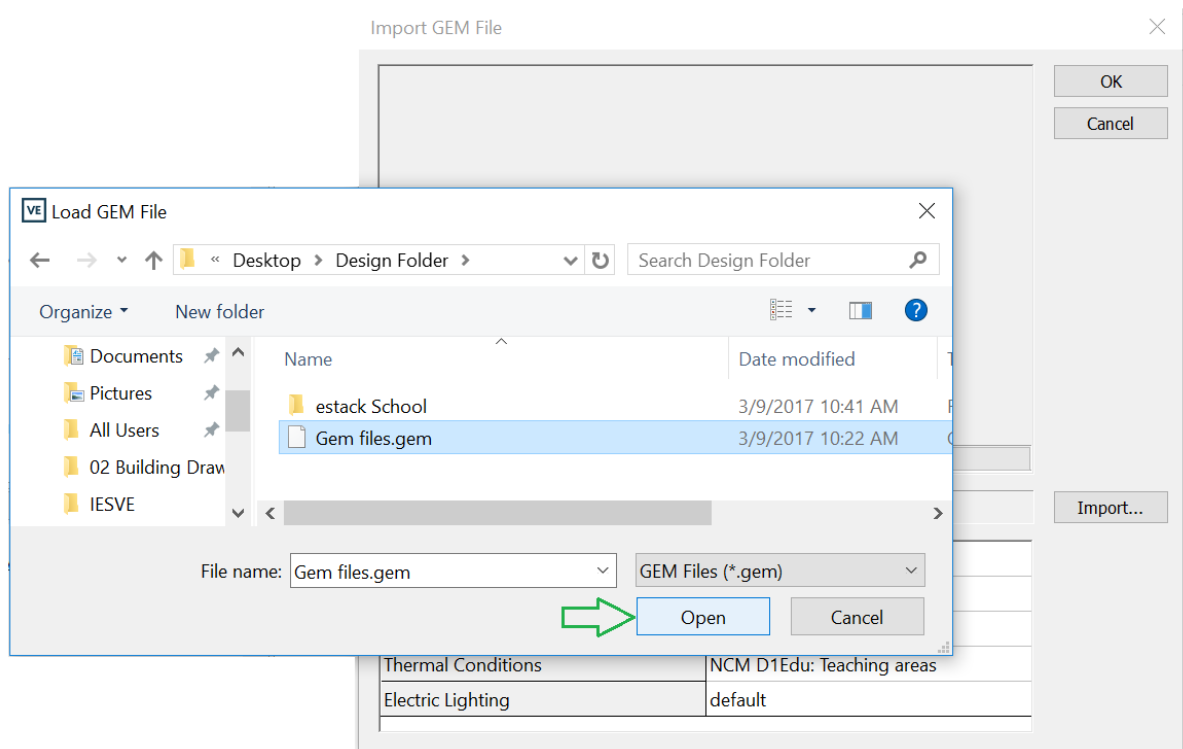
Import GEM File

OK

Cancel

VE Load GEM File

« Desktop › Design Folder ›

Search Design Folder

Organize ▾ New folder

Documents

Pictures

All Users

02 Building Draw

IESVE

| Name | Date modified |
|---|---|
| estack School | 3/9/2017 10:41 AM |
| Gem files.gem | 3/9/2017 10:22 AM |

Import...

File name: Gem files.gem

GEM Files (*.gem)

Open

Cancel

| Thermal Conditions | NCM D1Edu: Teaching areas |
|---|---|
| Electric Lighting | default |